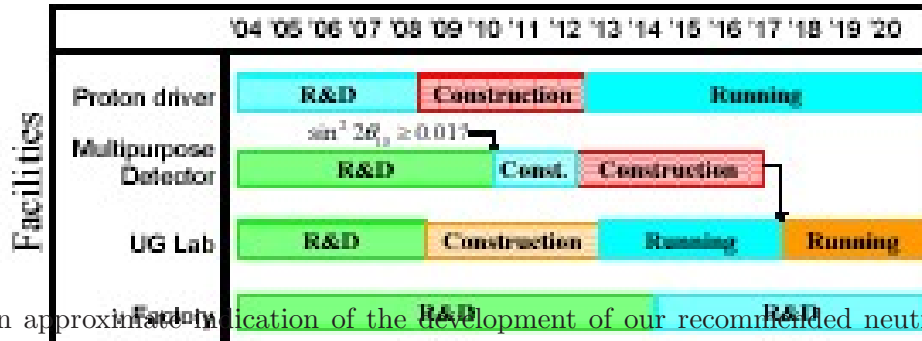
'04 '05 '06 '07 '08 '09 '10 '11 '12 '13 '14 '15 '16 '17 '18 '19 '20

Facilities

Proton driver
R&D
Construction
Running

Multipurpose Detector
$\sin^2 2\theta_{13} \geq 0.01?$
R&D
Const.
Construction

UG Lab
R&D
Construction
Running
Running

ν Factory
R&D
R&D

n approximate indication of the development of our recommended neut